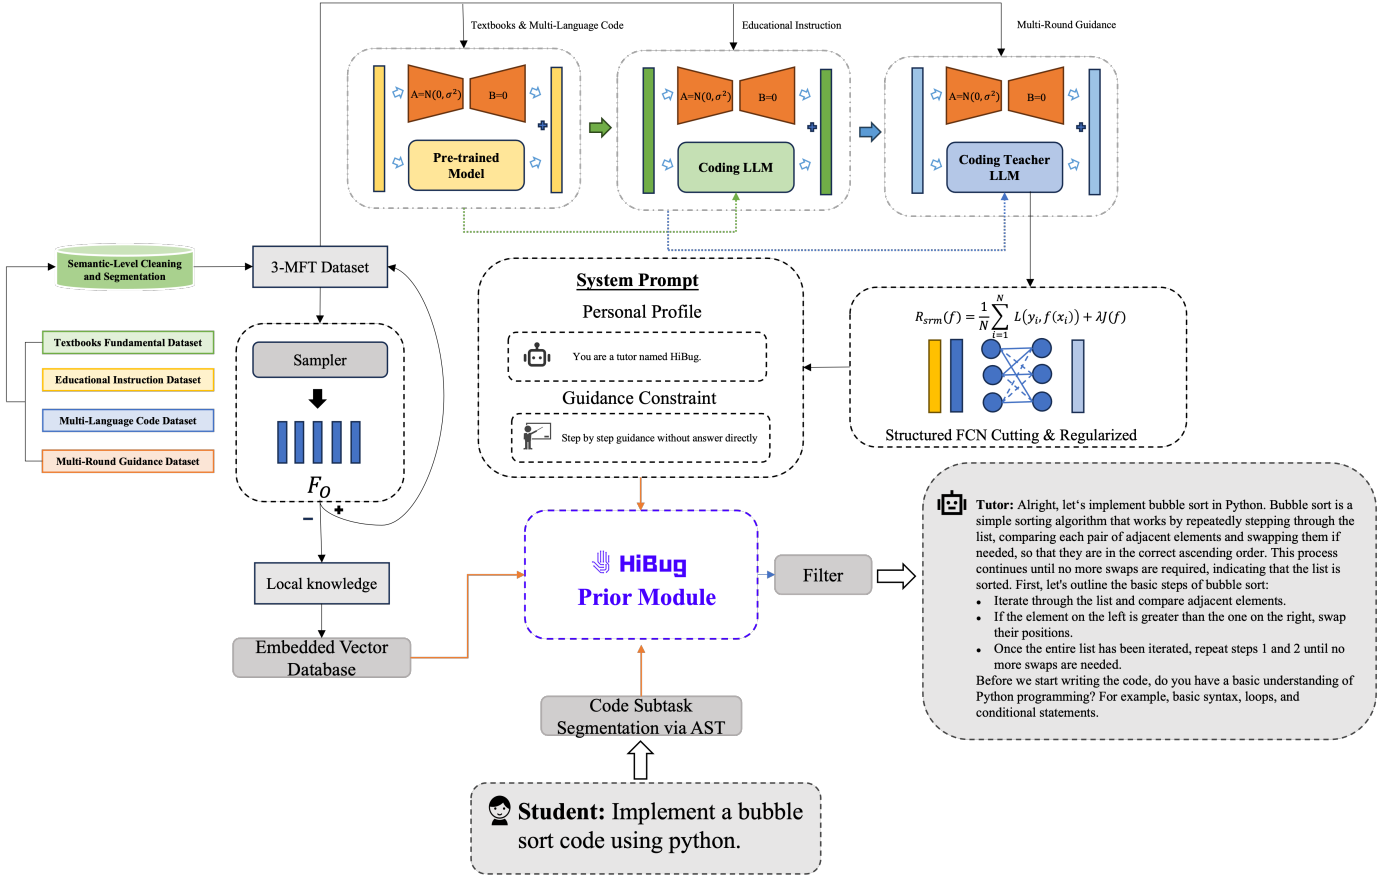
Textbooks & Multi-Language Code

Educational Instruction

Multi-Round Guidance

A=N(0, $\sigma^2$)

B=0

Pre-trained Model

A=N(0, $\sigma^2$)

B=0

Coding LLM

A=N(0, $\sigma^2$)

B=0

Coding Teacher LLM

Semantic-Level Cleaning and Segmentation

3-MFT Dataset

Textbooks Fundamental Dataset

Educational Instruction Dataset

Multi-Language Code Dataset

Multi-Round Guidance Dataset

Sampler

$F_O$

−

+

Local knowledge

Embedded Vector Database

System Prompt

Personal Profile

You are a tutor named HiBug.

Guidance Constraint

Step by step guidance without answer directly

$R_{srm}(f) = \frac{1}{N}\sum_{i=1}^{N} L(y_i, f(x_i)) + \lambda J(f)$

Structured FCN Cutting & Regularized

HiBug

Prior Module

Filter

Code Subtask Segmentation via AST

Student: Implement a bubble sort code using python.

Tutor: Alright, let's implement bubble sort in Python. Bubble sort is a simple sorting algorithm that works by repeatedly stepping through the list, comparing each pair of adjacent elements and swapping them if needed, so that they are in the correct ascending order. This process continues until no more swaps are required, indicating that the list is sorted. First, let's outline the basic steps of bubble sort:
• Iterate through the list and compare adjacent elements.
• If the element on the left is greater than the one on the right, swap their positions.
• Once the entire list has been iterated, repeat steps 1 and 2 until no more swaps are needed.
Before we start writing the code, do you have a basic understanding of Python programming? For example, basic syntax, loops, and conditional statements.